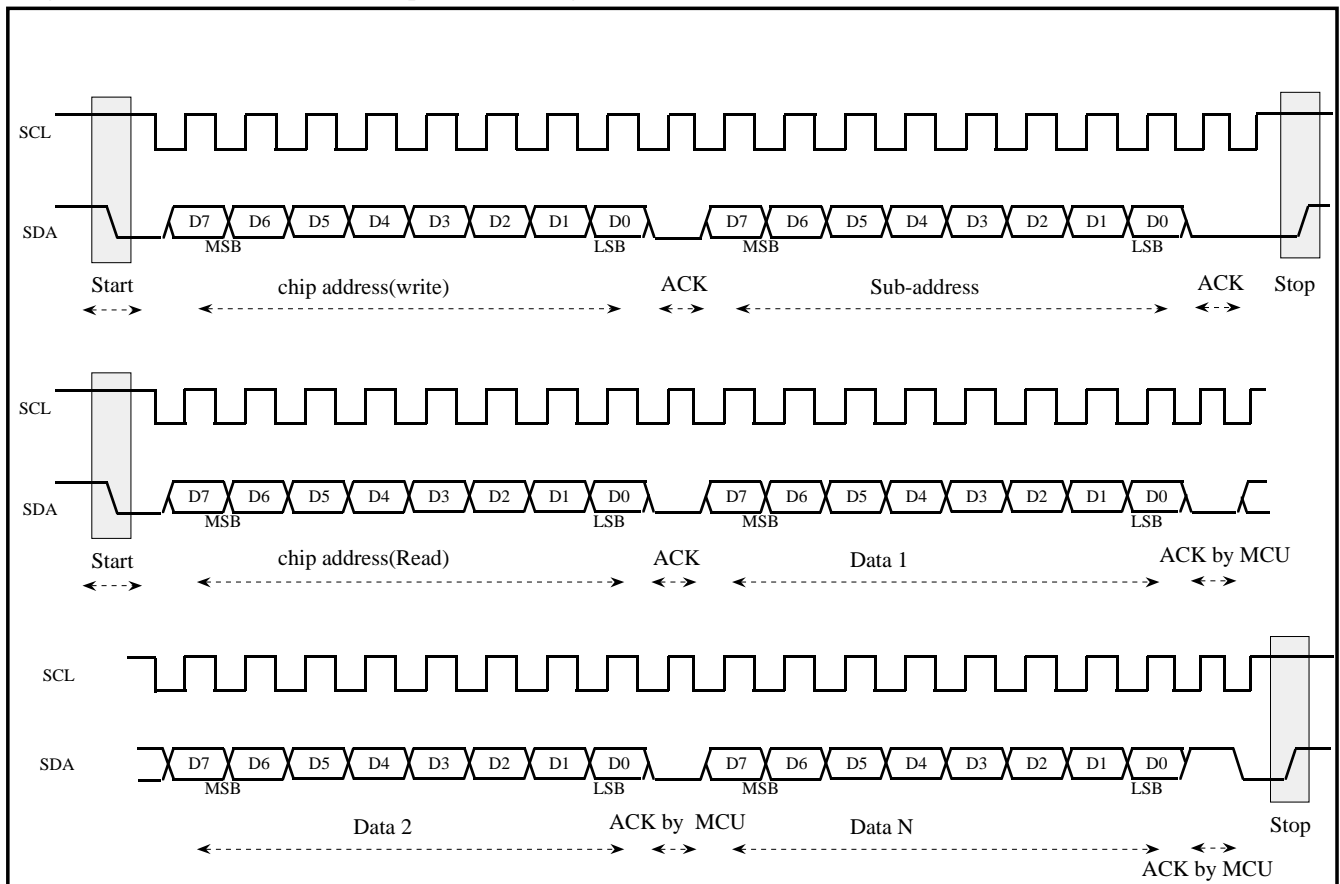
SCL

SDA

D7 D6 D5 D4 D3 D2 D1 D0
MSB LSB

D7 D6 D5 D4 D3 D2 D1 D0
MSB LSB

Start chip address(write) ACK Sub-address ACK Stop

SCL

SDA

D7 D6 D5 D4 D3 D2 D1 D0
MSB LSB

D7 D6 D5 D4 D3 D2 D1 D0
MSB LSB

Start chip address(Read) ACK Data 1 ACK by MCU

SCL

SDA

D7 D6 D5 D4 D3 D2 D1 D0
MSB LSB

D7 D6 D5 D4 D3 D2 D1 D0
MSB LSB

Data 2 ACK by MCU Data N Stop

ACK by MCU